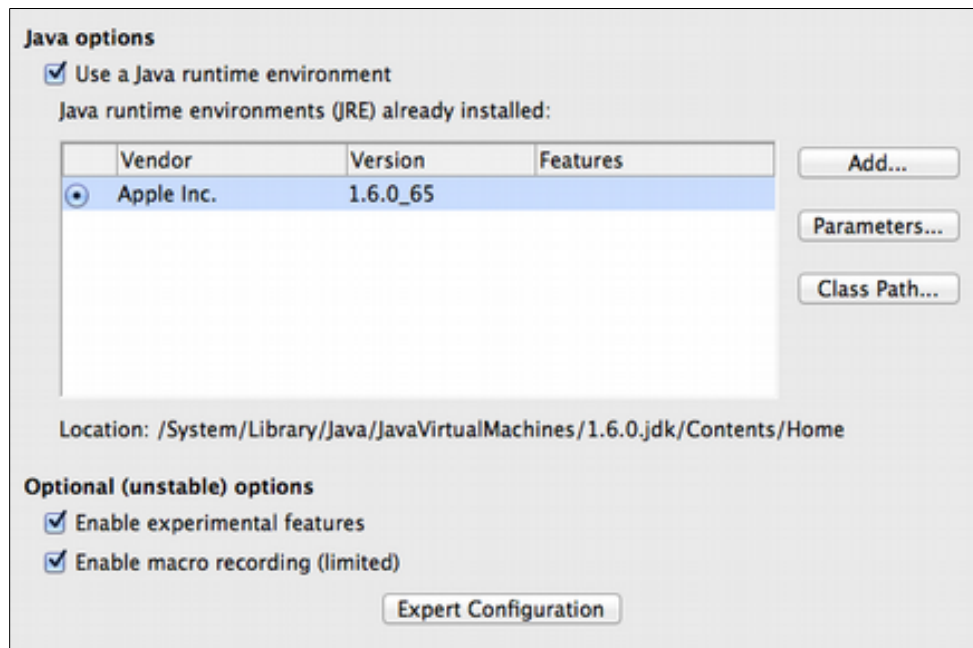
Java options

Use a Java runtime environment

Java runtime environments (JRE) already installed:

| | Vendor | Version | Features |
|---|---|---|---|
| ⊙ | Apple Inc. | 1.6.0_65 | |

Add...

Parameters...

Class Path...

Location: /System/Library/Java/JavaVirtualMachines/1.6.0.jdk/Contents/Home

Optional (unstable) options

Enable experimental features

Enable macro recording (limited)

Expert Configuration